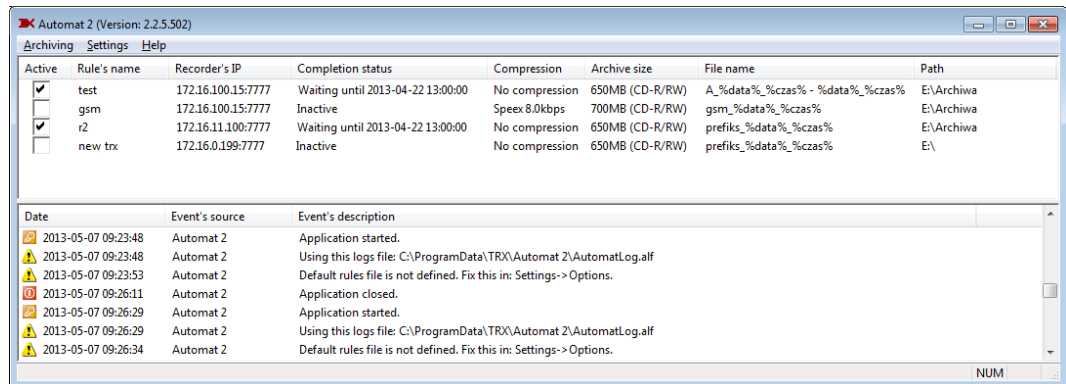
Automat 2 (Version: 2.2.5.502)

Archiving Settings Help

| Active | Rule's name | Recorder's IP | Completion status | Compression | Archive size | File name | Path |
|---|---|---|---|---|---|---|---|
| ✔ | test | 172.16.100.15:7777 | Waiting until 2013-04-22 13:00:00 | No compression | 650MB (CD-R/RW) | A_%data%_%czas% - %data%_%czas% | E:\Archiwa |
| | gsm | 172.16.100.15:7777 | Inactive | Speex 8.0kbps | 700MB (CD-R/RW) | gsm_%data%_%czas% | E:\Archiwa |
| ✔ | r2 | 172.16.11.100:7777 | Waiting until 2013-04-22 13:00:00 | No compression | 650MB (CD-R/RW) | prefiks_%data%_%czas% | E:\Archiwa |
| | new trx | 172.16.0.199:7777 | Inactive | No compression | 650MB (CD-R/RW) | prefiks_%data%_%czas% | E:\ |

| Date | Event's source | Event's description |
|---|---|---|
| 2013-05-07 09:23:48 | Automat 2 | Application started. |
| 2013-05-07 09:23:48 | Automat 2 | Using this logs file: C:\ProgramData\TRX\Automat 2\AutomatLog.alf |
| 2013-05-07 09:23:53 | Automat 2 | Default rules file is not defined. Fix this in: Settings->Options. |
| 2013-05-07 09:26:11 | Automat 2 | Application closed. |
| 2013-05-07 09:26:29 | Automat 2 | Application started. |
| 2013-05-07 09:26:29 | Automat 2 | Using this logs file: C:\ProgramData\TRX\Automat 2\AutomatLog.alf |
| 2013-05-07 09:26:34 | Automat 2 | Default rules file is not defined. Fix this in: Settings->Options. |

NUM